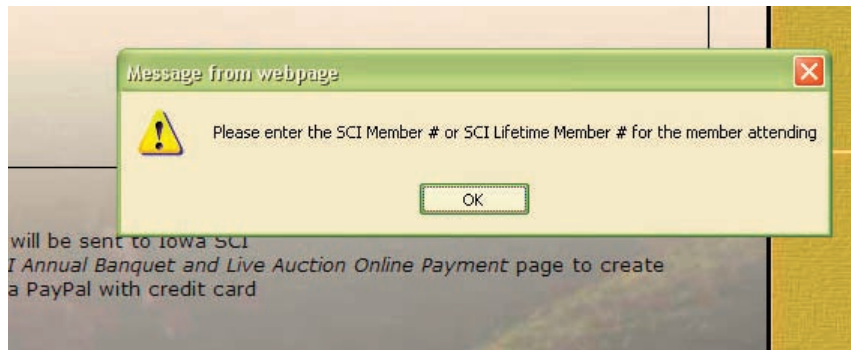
Message from webpage

Please enter the SCI Member # or SCI Lifetime Member # for the member attending

OK

will be sent to Iowa SCI
I Annual Banquet and Live Auction Online Payment page to create
a PayPal with credit card